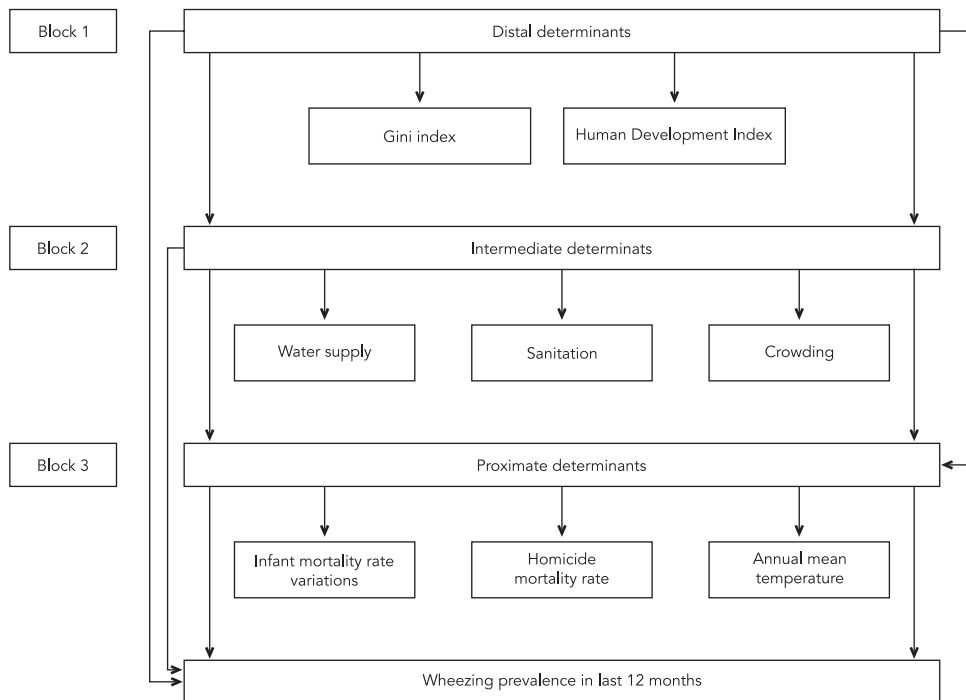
Block 1

Distal determinants

Gini index

Human Development Index

Block 2

Intermediate determinats

Water supply

Sanitation

Crowding

Block 3

Proximate determinants

Infant mortality rate variations

Homicide mortality rate

Annual mean temperature

Wheezing prevalence in last 12 months